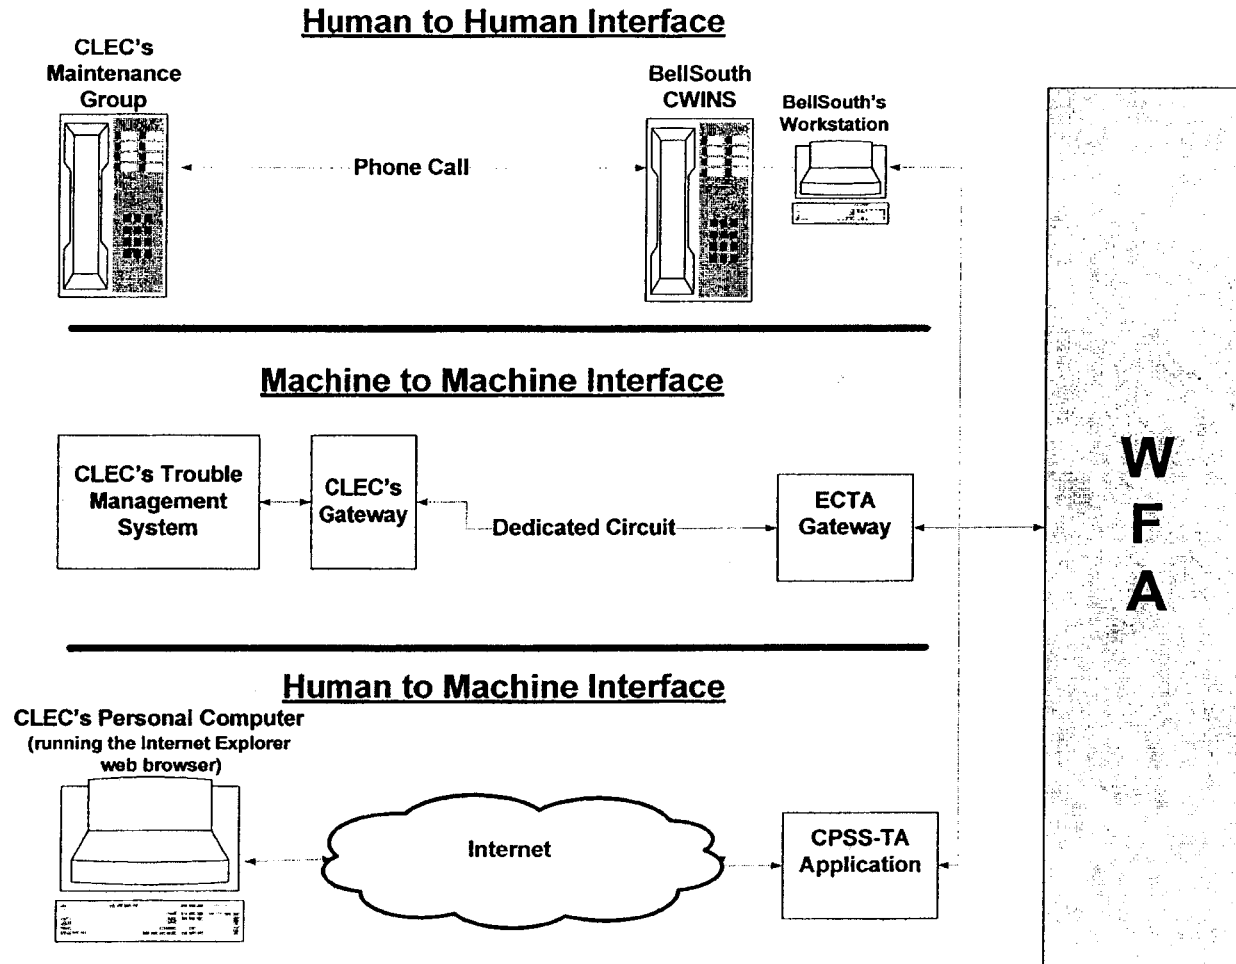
Human to Human Interface

CLEC's Maintenance Group

Phone Call

BellSouth CWINS

BellSouth's Workstation

Machine to Machine Interface

CLEC's Trouble Management System

CLEC's Gateway

Dedicated Circuit

ECTA Gateway

W
F
A

Human to Machine Interface

CLEC's Personal Computer (running the Internet Explorer web browser)

Internet

CPSS-TA Application